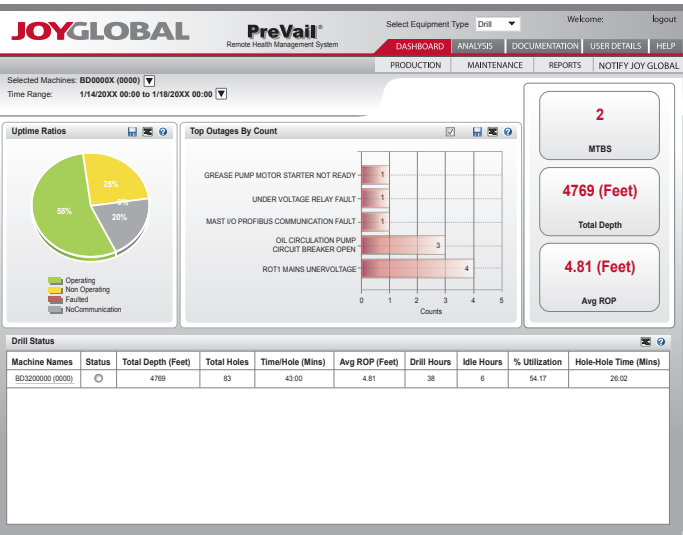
JOYGLOBAL

PreVail®
Remote Health Management System

Select Equipment Type Drill

Welcome: logout

DASHBOARD ANALYSIS DOCUMENTATION USER DETAILS HELP

PRODUCTION MAINTENANCE REPORTS NOTIFY JOY GLOBAL

Selected Machines: BD0000X (0000)
Time Range: 1/14/20XX 00:00 to 1/18/20XX 00:00

Uptime Ratios

25%
0%
55%
20%

Operating
Non Operating
Faulted
NoCommunication

Top Outages By Count

GREASE PUMP MOTOR STARTER NOT READY 1
UNDER VOLTAGE RELAY FAULT 1
MAST I/O PROFIBUS COMMUNICATION FAULT 1
OIL CIRCULATION PUMP CIRCUIT BREAKER OPEN 3
ROT1 MAINS UNERVOLTAGE 4

0 1 2 3 4 5
Counts

2
MTBS

4769 (Feet)
Total Depth

4.81 (Feet)
Avg ROP

Drill Status

| Machine Names | Status | Total Depth (Feet) | Total Holes | Time/Hole (Mins) | Avg ROP (Feet) | Drill Hours | Idle Hours | % Utilization | Hole-Hole Time (Mins) |
|---|---|---|---|---|---|---|---|---|---|
| BD3200000 (0000) | | 4769 | 83 | 43:00 | 4.81 | 38 | 6 | 54.17 | 26:02 |